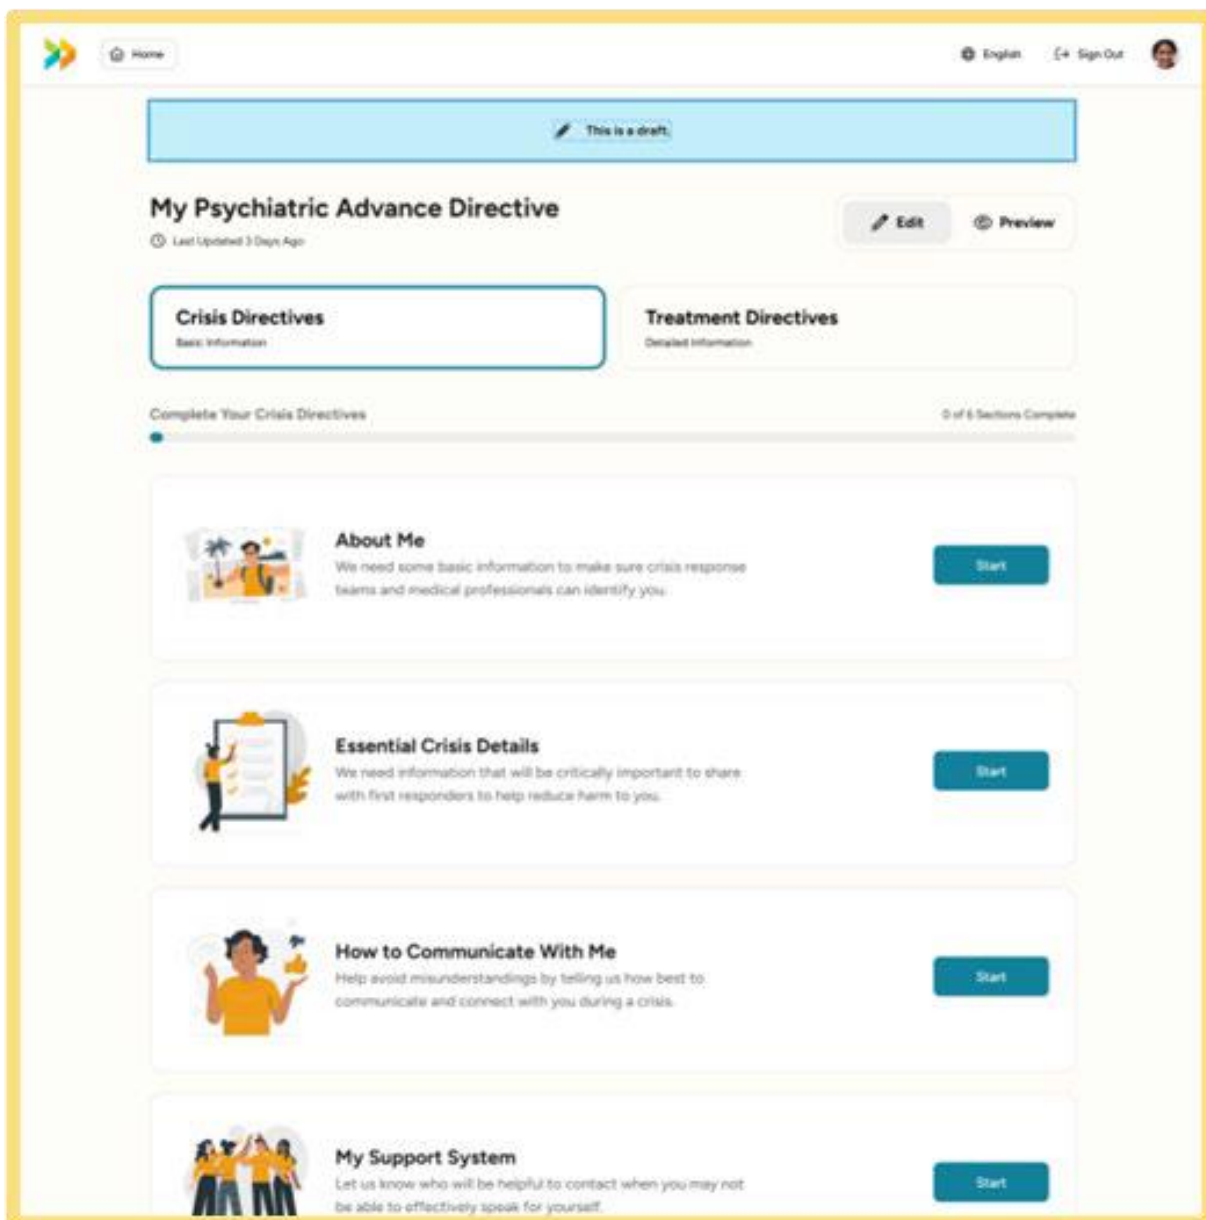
Home

English

Sign Out

This is a draft.

My Psychiatric Advance Directive

Last Updated 3 Days Ago

Edit

Preview

Crisis Directives
Basic Information

Treatment Directives
Detailed Information

Complete Your Crisis Directives

0 of 6 Sections Complete

About Me
We need some basic information to make sure crisis response teams and medical professionals can identify you.

Start

Essential Crisis Details
We need information that will be critically important to share with first responders to help reduce harm to you.

Start

How to Communicate With Me
Help avoid misunderstandings by telling us how best to communicate and connect with you during a crisis.

Start

My Support System
Let us know who will be helpful to contact when you may not be able to effectively speak for yourself.

Start